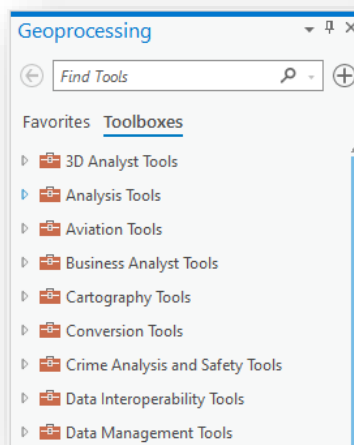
Geoprocessing

Find Tools

Favorites Toolboxes

3D Analyst Tools
Analysis Tools
Aviation Tools
Business Analyst Tools
Cartography Tools
Conversion Tools
Crime Analysis and Safety Tools
Data Interoperability Tools
Data Management Tools